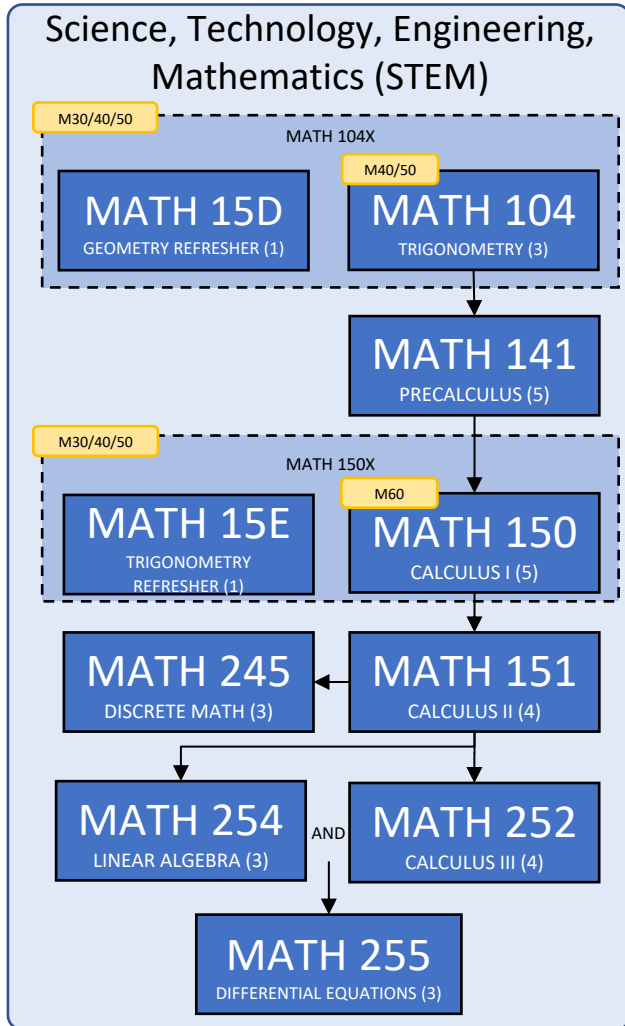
Science, Technology, Engineering, Mathematics (STEM)

M30/40/50

MATH 104X

MATH 15D
GEOMETRY REFRESHER (1)

M40/50

MATH 104
TRIGONOMETRY (3)

MATH 141
PRECALCULUS (5)

M30/40/50

MATH 150X

MATH 15E
TRIGONOMETRY REFRESHER (1)

M60

MATH 150
CALCULUS I (5)

MATH 245
DISCRETE MATH (3)

MATH 151
CALCULUS II (4)

MATH 254
LINEAR ALGEBRA (3)

AND

MATH 252
CALCULUS III (4)

MATH 255
DIFFERENTIAL EQUATIONS (3)